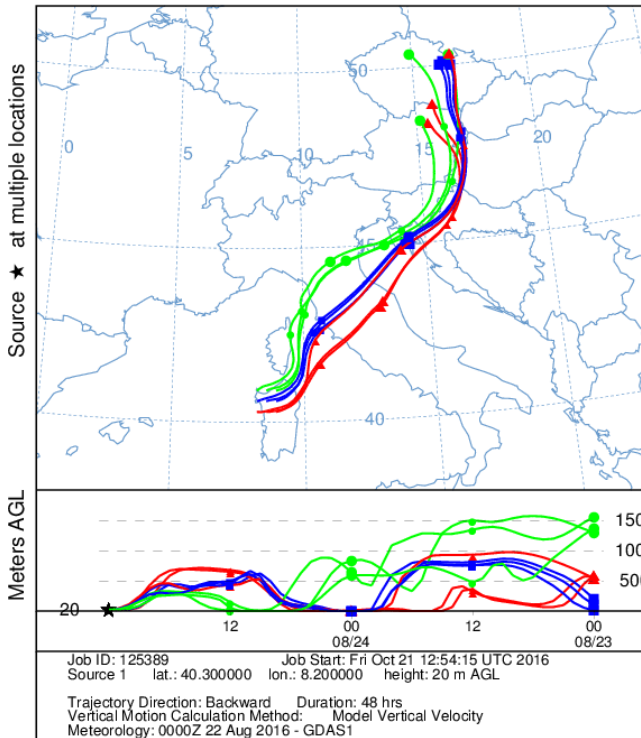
Source ★ at multiple locations

50
0
5
10
15
20
15
40

Meters AGL

150
100
500
20

12
00
08/24
12
00
08/23

Job ID: 125389 Job Start: Fri Oct 21 12:54:15 UTC 2016
Source 1 lat.: 40.300000 lon.: 8.200000 height: 20 m AGL

Trajectory Direction: Backward Duration: 48 hrs
Vertical Motion Calculation Method: Model Vertical Velocity
Meteorology: 0000Z 22 Aug 2016 - GDAS1